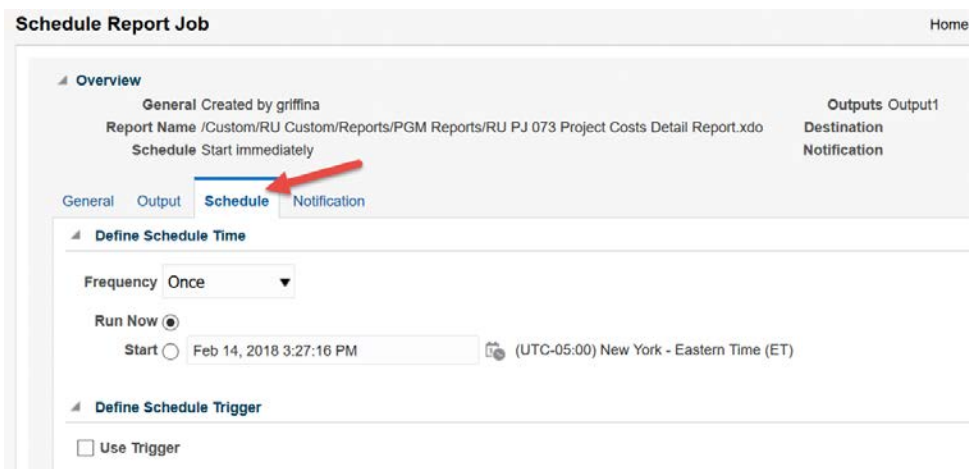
Schedule Report Job

Home

Overview

General Created by griffina

Report Name /Custom/RU Custom/Reports/PGM Reports/RU PJ 073 Project Costs Detail Report.xdo

Schedule Start immediately

Outputs Output1

Destination

Notification

General Output Schedule Notification

Define Schedule Time

Frequency Once

Run Now

Start Feb 14, 2018 3:27:16 PM (UTC-05:00) New York - Eastern Time (ET)

Define Schedule Trigger

Use Trigger